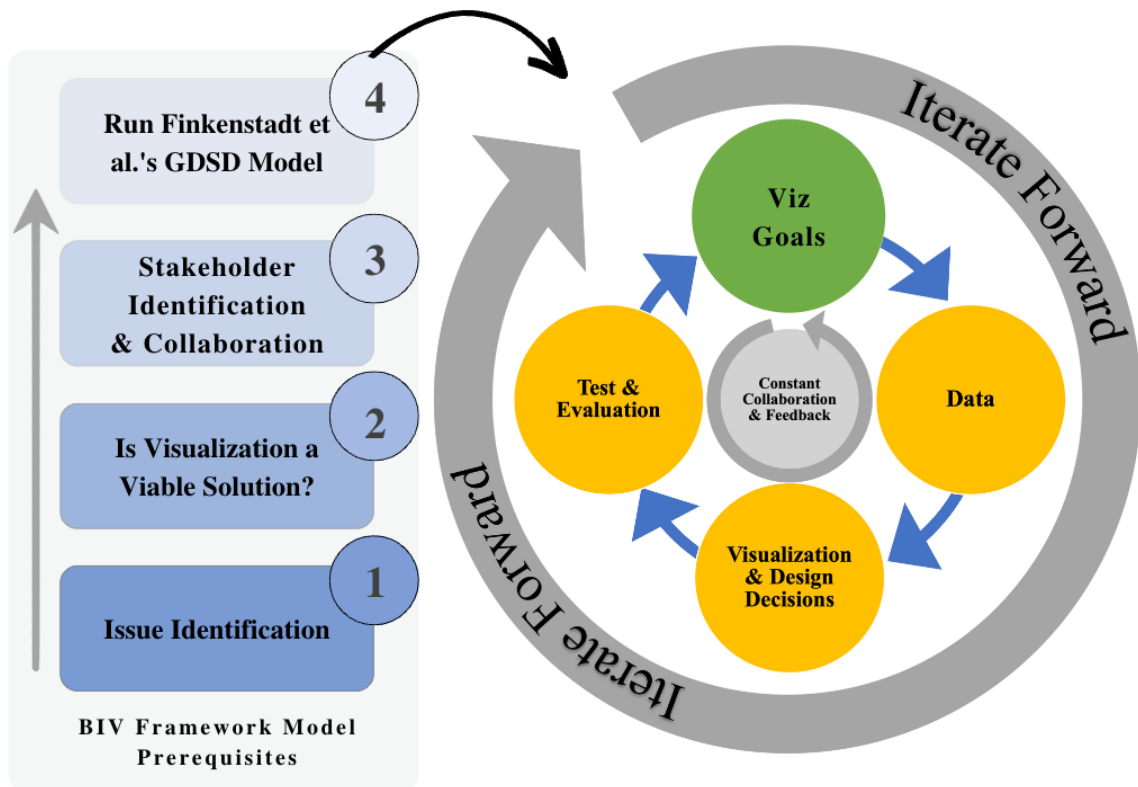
4
Run Finkenstadt et al.'s GDSD Model

3
Stakeholder Identification & Collaboration

2
Is Visualization a Viable Solution?

1
Issue Identification

BIV Framework Model Prerequisites

Iterate Forward

Viz Goals

Data

Visualization & Design Decisions

Test & Evaluation

Constant Collaboration & Feedback

Iterate Forward